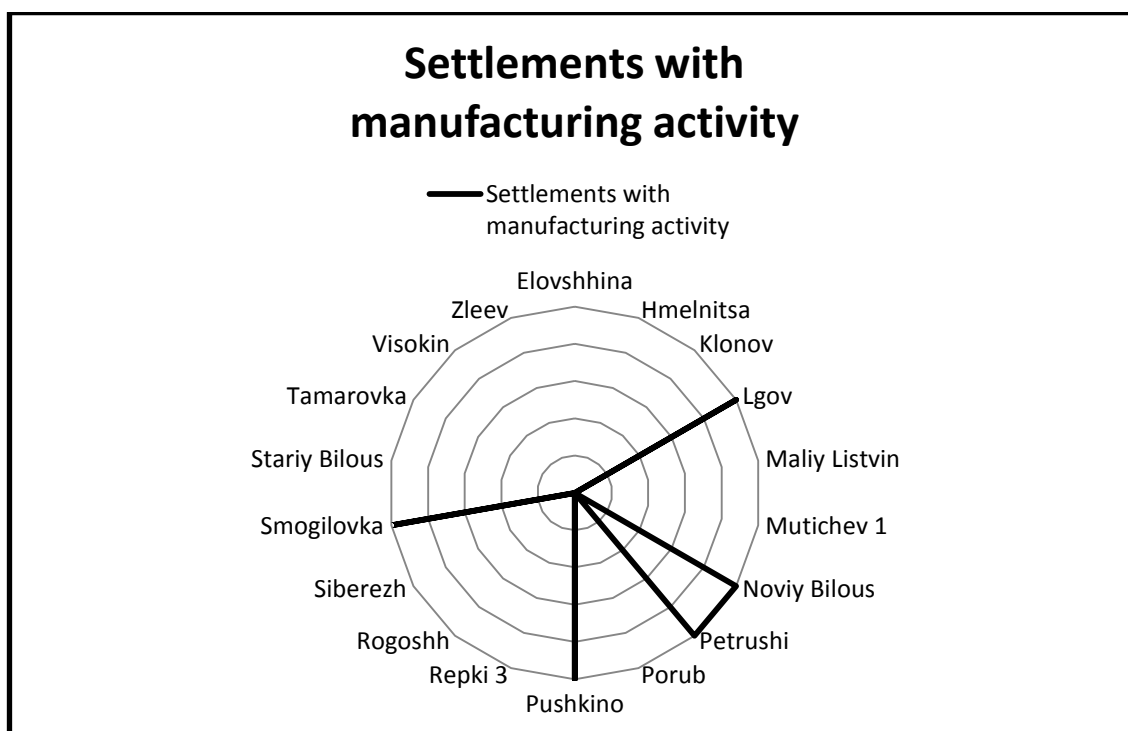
Settlements with manufacturing activity

Settlements with manufacturing activity

Elovshhina
Hmelnitsa
Klonov
Lgov
Maliy Listvin
Mutichev 1
Noviy Bilous
Petrushi
Porub
Pushkino
Repki 3
Rogoshh
Siberezh
Smogilovka
Stariy Bilous
Tamarovka
Visokin
Zleev